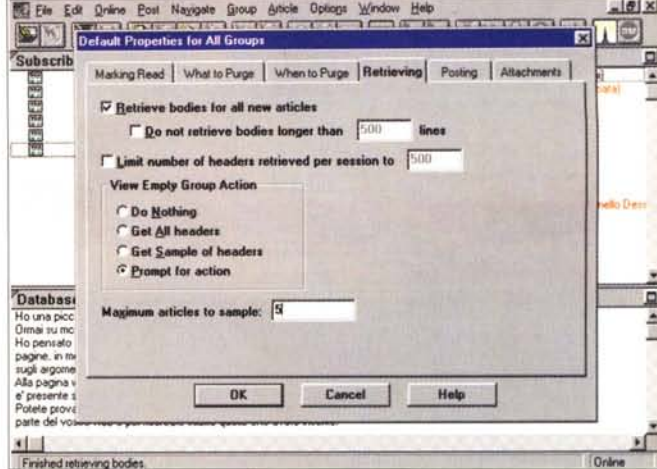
File Edit Online Post Navigate Group Article Options Window Help

Subscrib

Default Properties for All Groups

Marking Read | What to Purge | When to Purge | Retrieving | Posting | Attachments

☑ Retrieve bodies for all new articles

☐ Do not retrieve bodies longer than 500 lines

☐ Limit number of headers retrieved per session to 500

View Empty Group Action

Do Nothing
Get All headers
Get Sample of headers
Prompt for action

Maximum articles to sample: 5

OK Cancel Help

Databas
Ho una picc
Ormai su mo
Ho pensato
pagine, in m
sugli argome
Alla pagina v
e' presente s
Potete prova
parte del vo

nello Des

Finished retrieving bodies. Online